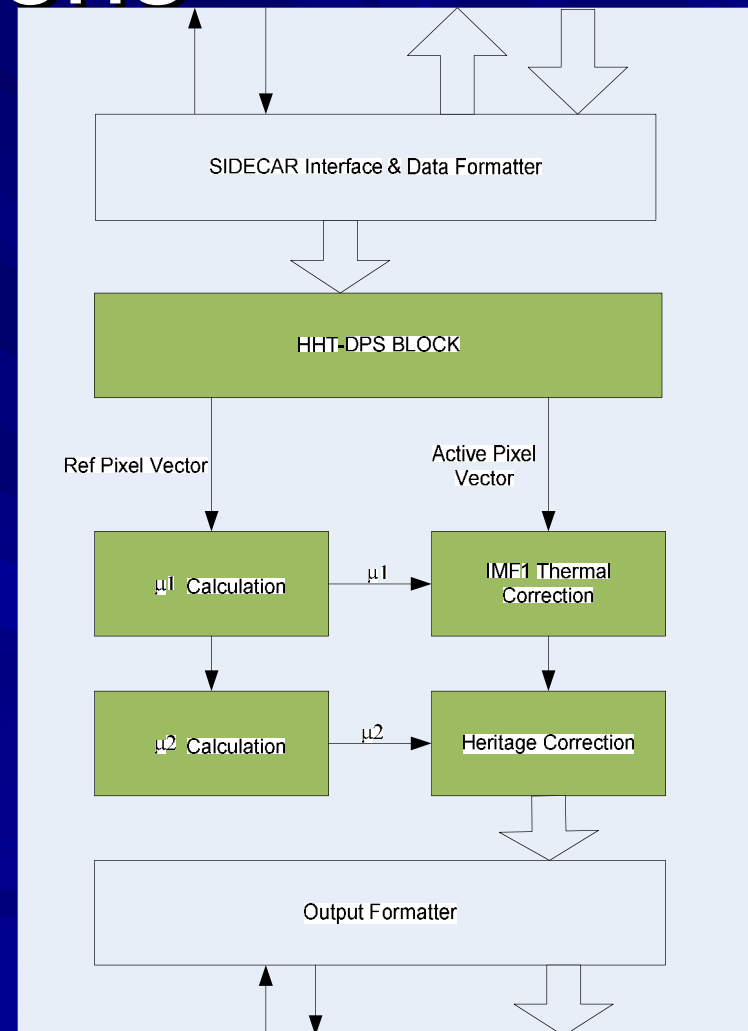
SIDECAR Interface & Data Formatter

HHT-DPS BLOCK

Ref Pixel Vector

Active Pixel Vector

$\mu1$ Calculation

$\mu1$

IMF1 Thermal Correction

$\mu2$ Calculation

$\mu2$

Heritage Correction

Output Formatter